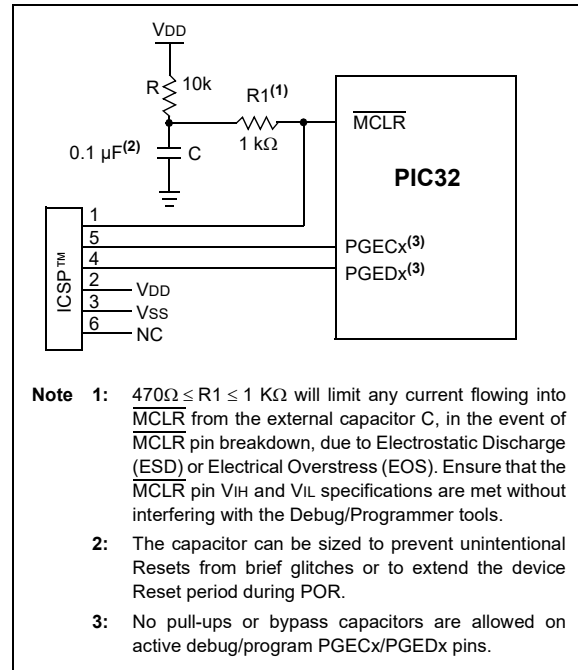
VDD

R 10k

R1$^{(1)}$

$\overline{MCLR}$

0.1 μF$^{(2)}$

C

1 kΩ

PIC32

ICSP™

1

5

4

2

3

6

PGECx$^{(3)}$

PGEDx$^{(3)}$

VDD

VSS

NC

**Note 1:** $470\Omega \leq R1 \leq 1\ K\Omega$ will limit any current flowing into $\overline{MCLR}$ from the external capacitor C, in the event of $\overline{MCLR}$ pin breakdown, due to Electrostatic Discharge (ESD) or Electrical Overstress (EOS). Ensure that the $\overline{MCLR}$ pin VIH and VIL specifications are met without interfering with the Debug/Programmer tools.

**2:** The capacitor can be sized to prevent unintentional Resets from brief glitches or to extend the device Reset period during POR.

**3:** No pull-ups or bypass capacitors are allowed on active debug/program PGECx/PGEDx pins.